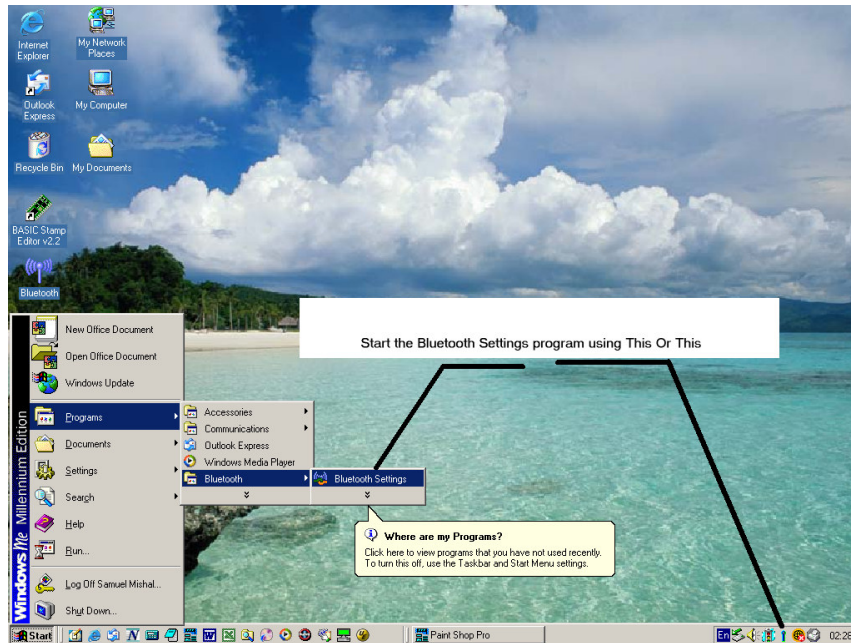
Internet Explorer
My Network Places
Outlook Express
My Computer
Recycle Bin
My Documents
BASIC Stamp Editor v2.2
Bluetooth

Start the Bluetooth Settings program using This Or This

New Office Document
Open Office Document
Windows Update
Programs
Documents
Settings
Search
Help
Run...
Log Off Samuel Mishal...
Shut Down...

Windows Me Millennium Edition

Accessories
Communications
Outlook Express
Windows Media Player
Bluetooth

Bluetooth Settings

Where are my Programs?
Click here to view programs that you have not used recently. To turn this off, use the Taskbar and Start Menu settings.

Start
Paint Shop Pro
En
02:26